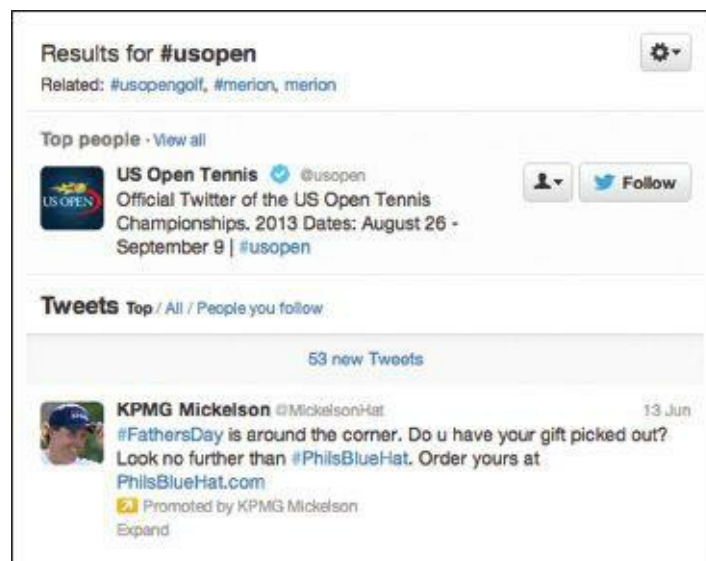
Results for #usopen

Related: #usopengolf, #merion, merion

Top people · View all

US OPEN

US Open Tennis @usopen

Official Twitter of the US Open Tennis Championships. 2013 Dates: August 26 - September 9 | #usopen

Follow

Tweets Top / All / People you follow

53 new Tweets

KPMG Mickelson @MickelsonHat 13 Jun

#FathersDay is around the corner. Do u have your gift picked out? Look no further than #PhilsBlueHat. Order yours at PhilsBlueHat.com

Promoted by KPMG Mickelson

Expand